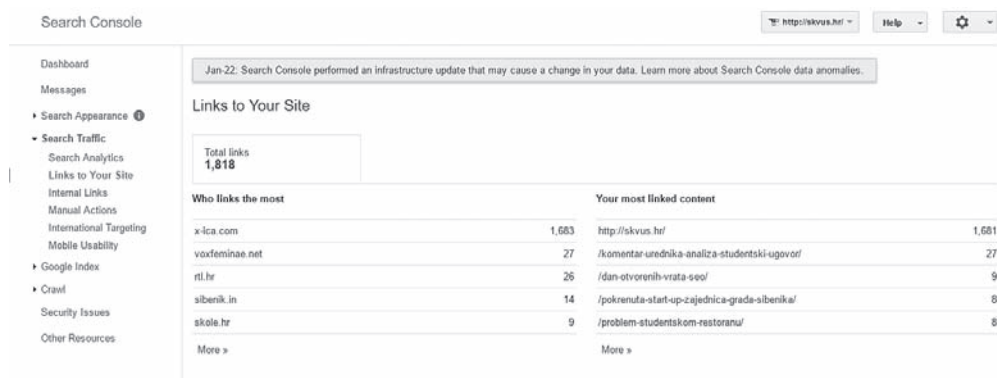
Search Console

http://skvus.hr/

Help

Dashboard

Messages

Search Appearance

Search Traffic

Search Analytics

Links to Your Site

Internal Links

Manual Actions

International Targeting

Mobile Usability

Google Index

Crawl

Security Issues

Other Resources

Jan-22: Search Console performed an infrastructure update that may cause a change in your data. Learn more about Search Console data anomalies.

Links to Your Site

Total links
1,818

Who links the most

| | |
|---|---|
| x-lca.com | 1,683 |
| voxfeminae.net | 27 |
| rtl.hr | 26 |
| sibenik.in | 14 |
| skole.hr | 9 |

More »

Your most linked content

| | |
|---|---|
| http://skvus.hr/ | 1,681 |
| /komentar-urednika-analiza-studentski-ugovor/ | 27 |
| /dan-otvorenih-vrata-seo/ | 9 |
| /pokrenuta-start-up-zajednica-grada-sibenika/ | 8 |
| /problem-studentskom-restoranu/ | 8 |

More »